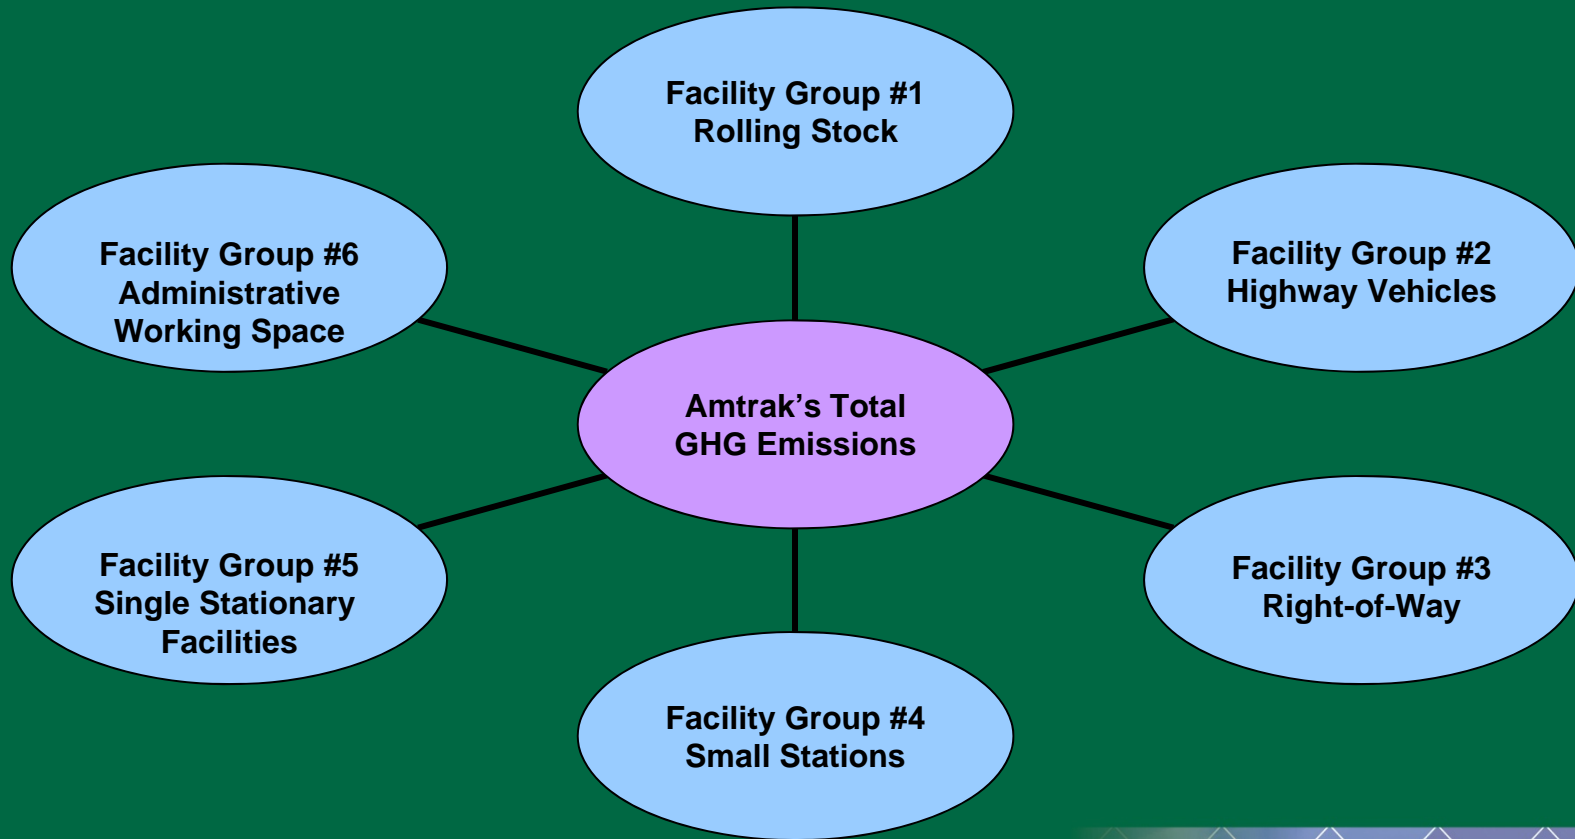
Facility Group #1
Rolling Stock

Facility Group #6
Administrative
Working Space

Facility Group #2
Highway Vehicles

Amtrak’s Total
GHG Emissions

Facility Group #5
Single Stationary
Facilities

Facility Group #3
Right-of-Way

Facility Group #4
Small Stations